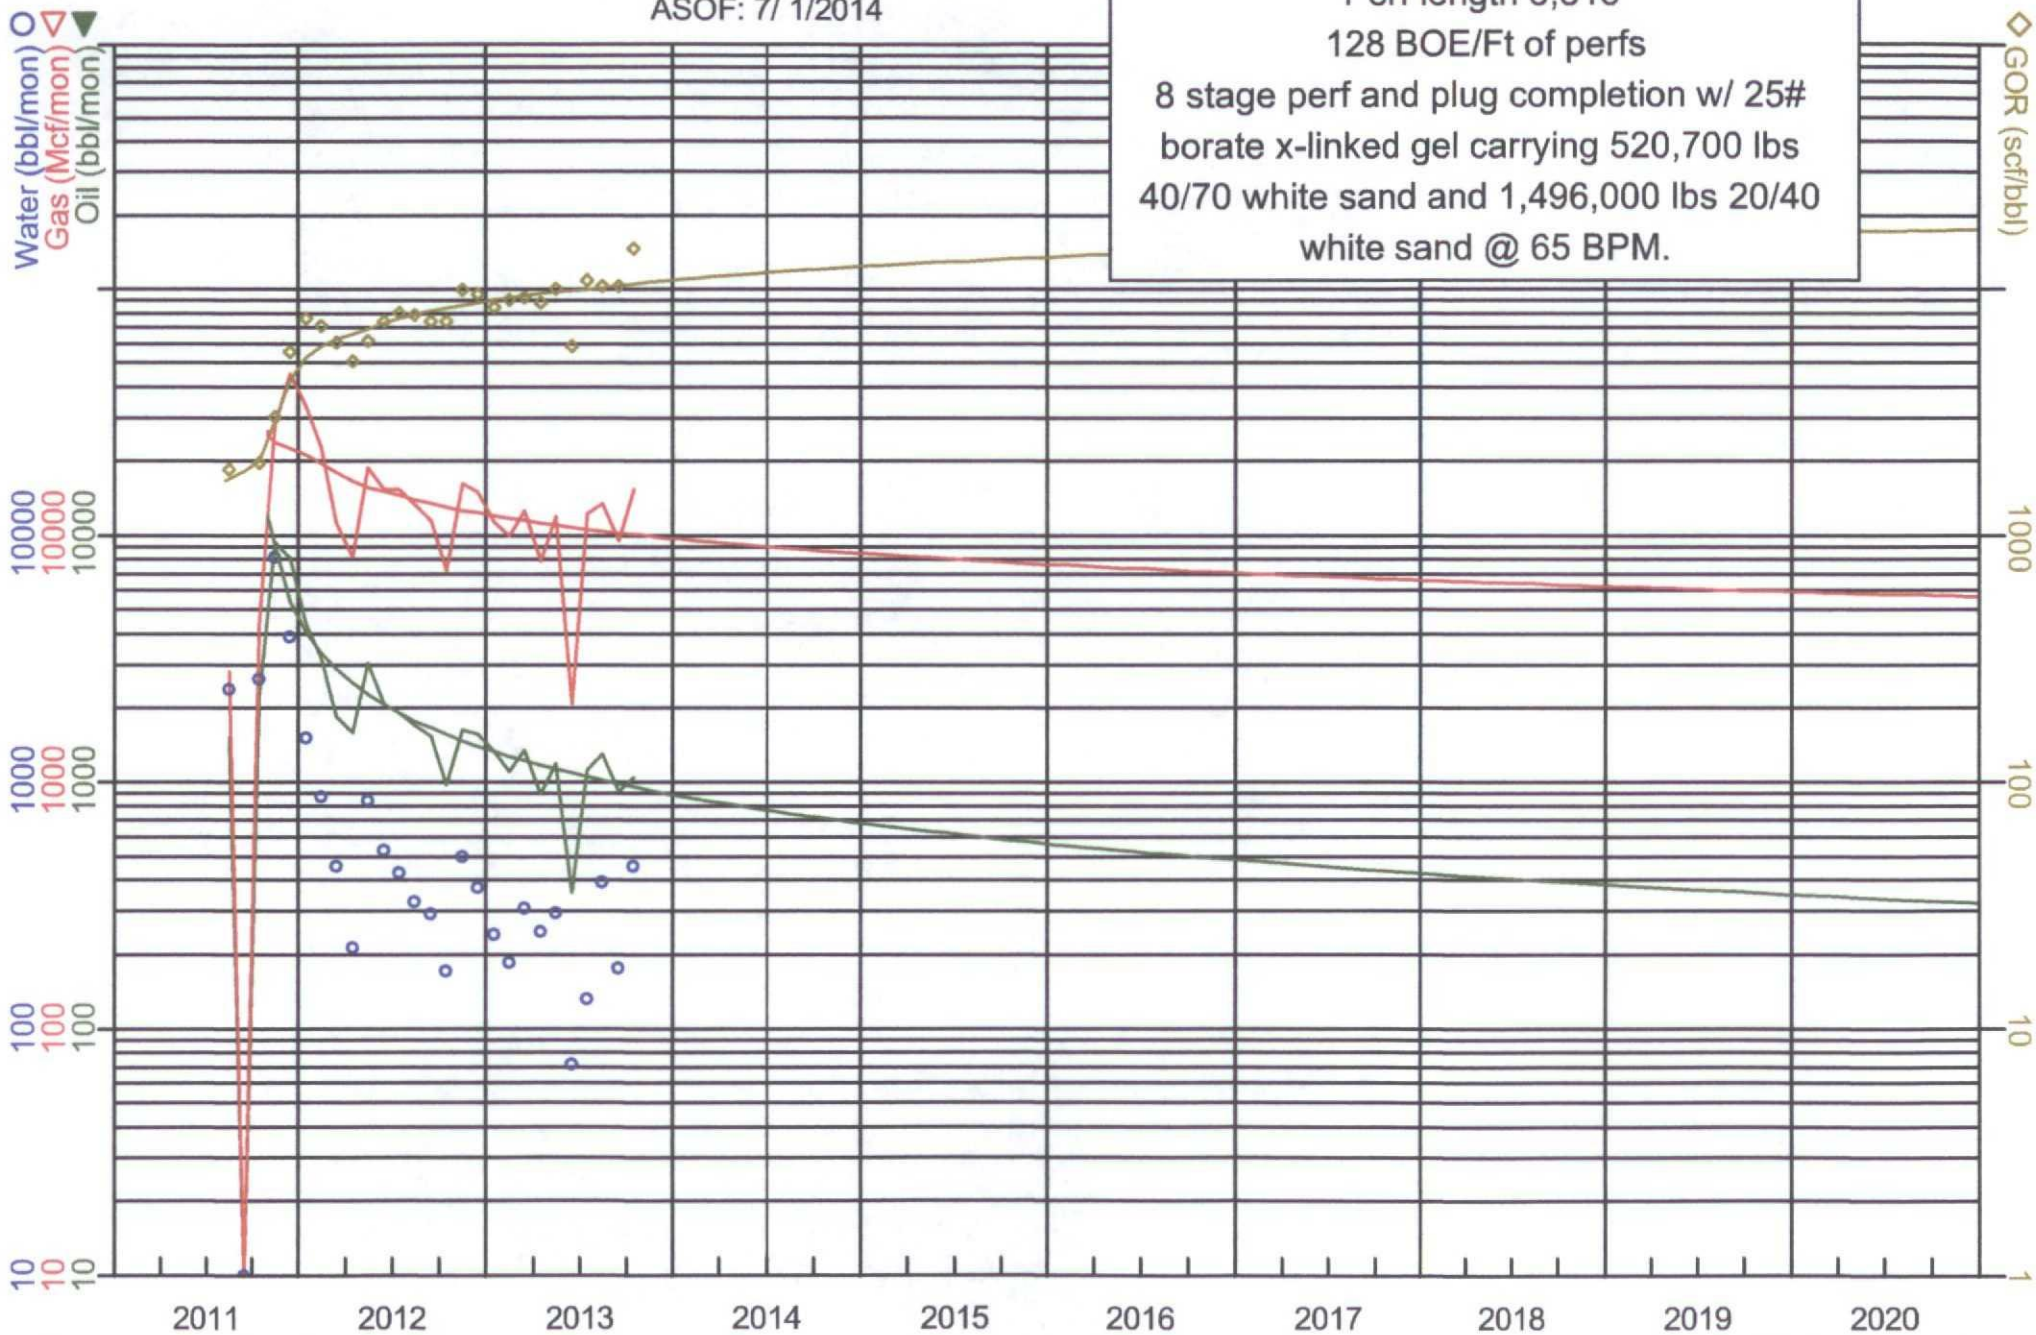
ASOF: 7/ 1/2014

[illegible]
128 BOE/Ft of perfs
8 stage perf and plug completion w/ 25# borate x-linked gel carrying 520,700 lbs 40/70 white sand and 1,496,000 lbs 20/40 white sand @ 65 BPM.

Water (bbl/mon) O
Gas (Mcf/mon) ▽
Oil (bbl/mon) ▼

10000 10000 10000
1000 1000 1000
100 100 100
10 10 10

◇ GOR (scf/bbl)
1000
100
10
1

2011 2012 2013 2014 2015 2016 2017 2018 2019 2020